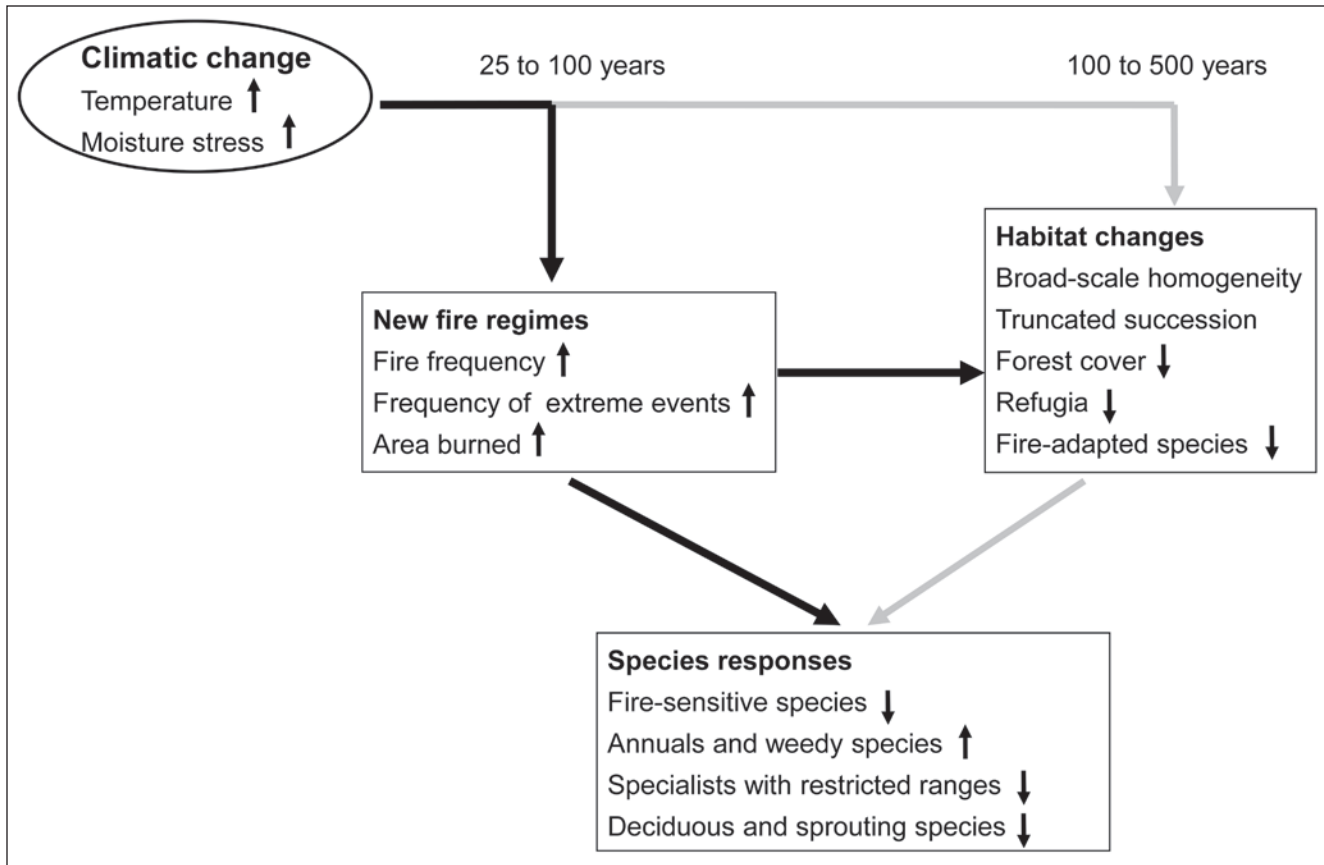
Climatic change
Temperature ↑
Moisture stress ↑

25 to 100 years

100 to 500 years

New fire regimes
Fire frequency ↑
Frequency of extreme events ↑
Area burned ↑

Habitat changes
Broad-scale homogeneity
Truncated succession
Forest cover ↓
Refugia ↓
Fire-adapted species ↓

Species responses
Fire-sensitive species ↓
Annuals and weedy species ↑
Specialists with restricted ranges ↓
Deciduous and sprouting species ↓